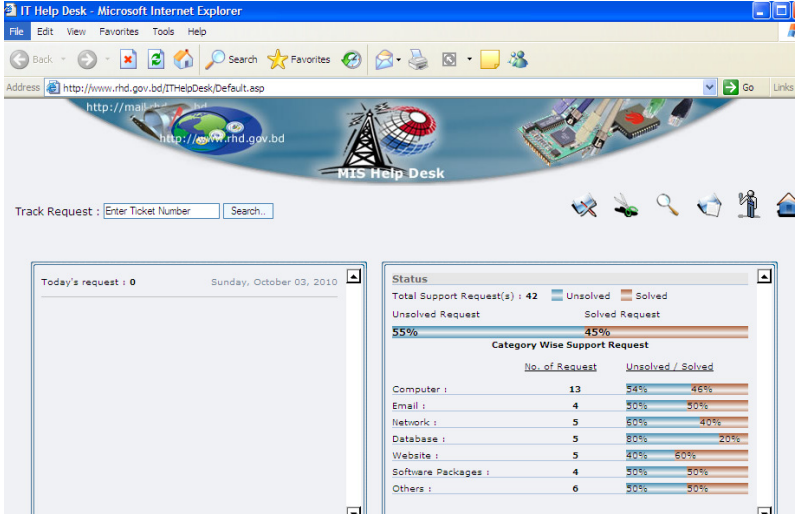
IT Help Desk - Microsoft Internet Explorer

File Edit View Favorites Tools Help

Back Search Favorites

Address http://www.rhd.gov.bd/ITHelpDesk/Default.asp Go Links

http://mail.rhd.gov.bd
http://www.rhd.gov.bd

MIS Help Desk

Track Request : Enter Ticket Number Search..

Today's request : 0 Sunday, October 03, 2010

Status

Total Support Request(s) : 42 Unsolved Solved

Unsolved Request Solved Request

55% 45%

Category Wise Support Request

| | No. of Request | Unsolved / Solved |
|---|---|---|
| Computer : | 13 | 54% 46% |
| Email : | 4 | 50% 50% |
| Network : | 5 | 60% 40% |
| Database : | 5 | 80% 20% |
| Website : | 5 | 40% 60% |
| Software Packages : | 4 | 50% 50% |
| Others : | 6 | 50% 50% |